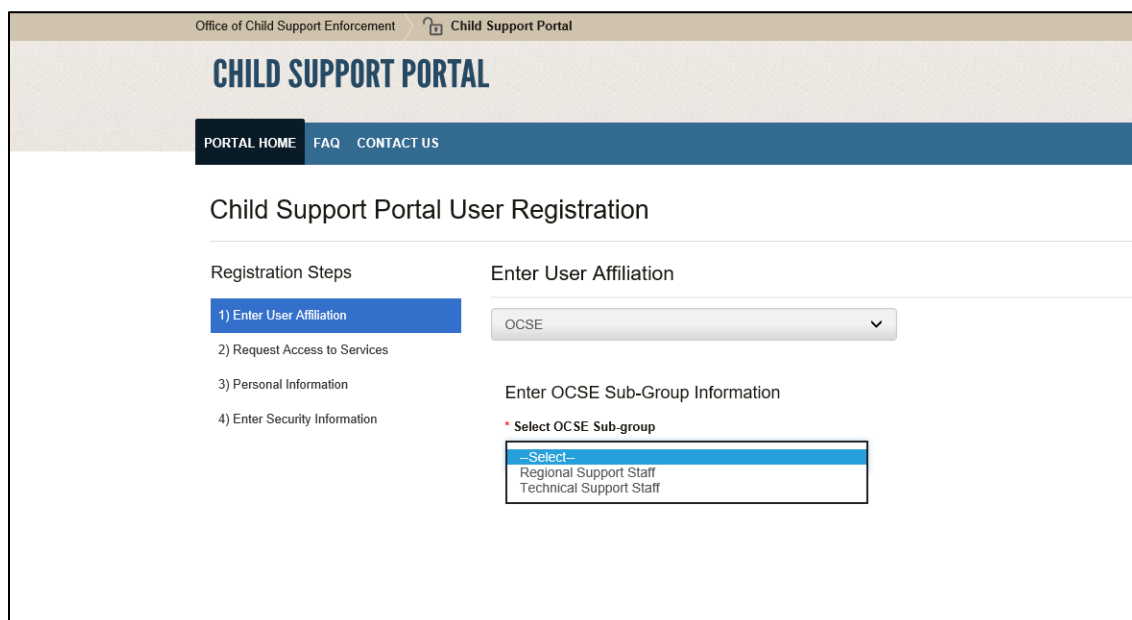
Office of Child Support Enforcement Child Support Portal

CHILD SUPPORT PORTAL

PORTAL HOME FAQ CONTACT US

Child Support Portal User Registration

Registration Steps

1) Enter User Affiliation

2) Request Access to Services

3) Personal Information

4) Enter Security Information

Enter User Affiliation

OCSE

Enter OCSE Sub-Group Information

* Select OCSE Sub-group

--Select--
Regional Support Staff
Technical Support Staff